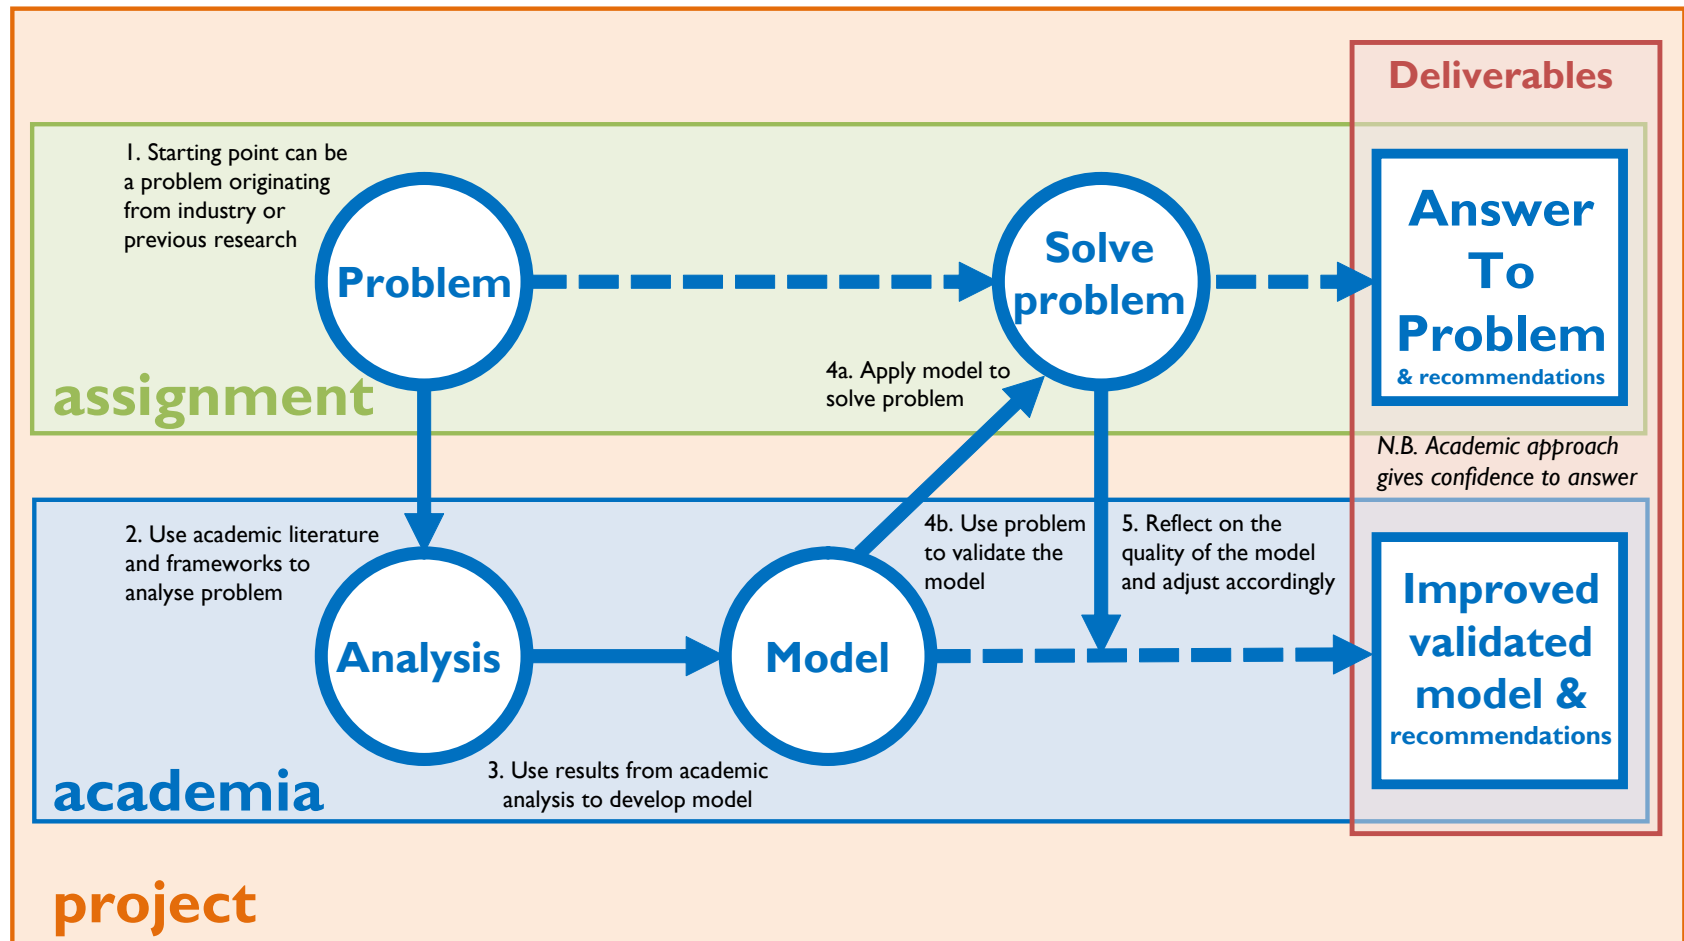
Deliverables

1. Starting point can be a problem originating from industry or previous research

Problem

Solve problem

Answer To Problem
& recommendations

assignment

4a. Apply model to solve problem

N.B. Academic approach gives confidence to answer

2. Use academic literature and frameworks to analyse problem

4b. Use problem to validate the model

5. Reflect on the quality of the model and adjust accordingly

Analysis

Model

Improved validated model &
recommendations

3. Use results from academic analysis to develop model

academia

project